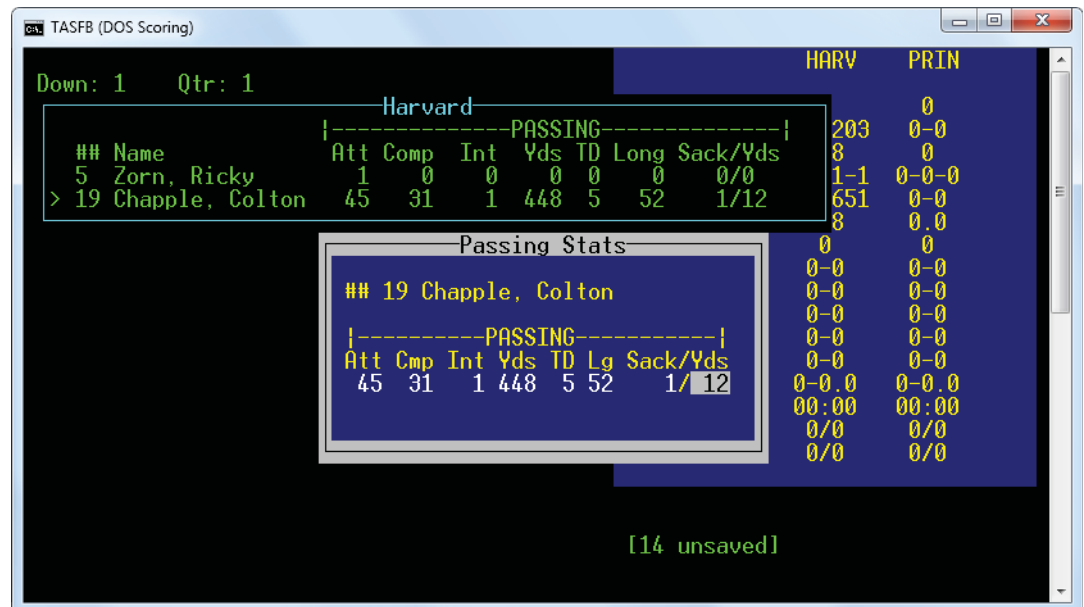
TASFB (DOS Scoring)

Down: 1 Qtr: 1

HARV PRIN

Harvard

|--------------PASSING--------------|

| ## | Name | Att | Comp | Int | Yds | TD | Long | Sack/Yds |
|---|---|---|---|---|---|---|---|---|
| 5 | Zorn, Ricky | 1 | 0 | 0 | 0 | 0 | 0 | 0/0 |
| > 19 | Chapple, Colton | 45 | 31 | 1 | 448 | 5 | 52 | 1/12 |

| HARV | PRIN |
|---|---|
| | 0 |
| 203 | 0-0 |
| 8 | 0 |
| 1-1 | 0-0-0 |
| 651 | 0-0 |
| 8 | 0.0 |
| 0 | 0 |
| 0-0 | 0-0 |
| 0-0 | 0-0 |
| 0-0 | 0-0 |
| 0-0 | 0-0 |
| 0-0 | 0-0 |
| 0-0.0 | 0-0.0 |
| 00:00 | 00:00 |
| 0/0 | 0/0 |
| 0/0 | 0/0 |

Passing Stats

## 19 Chapple, Colton

|----------PASSING----------|

| Att | Cmp | Int | Yds | TD | Lg | Sack/Yds |
|---|---|---|---|---|---|---|
| 45 | 31 | 1 | 448 | 5 | 52 | 1/ 12 |

[14 unsaved]